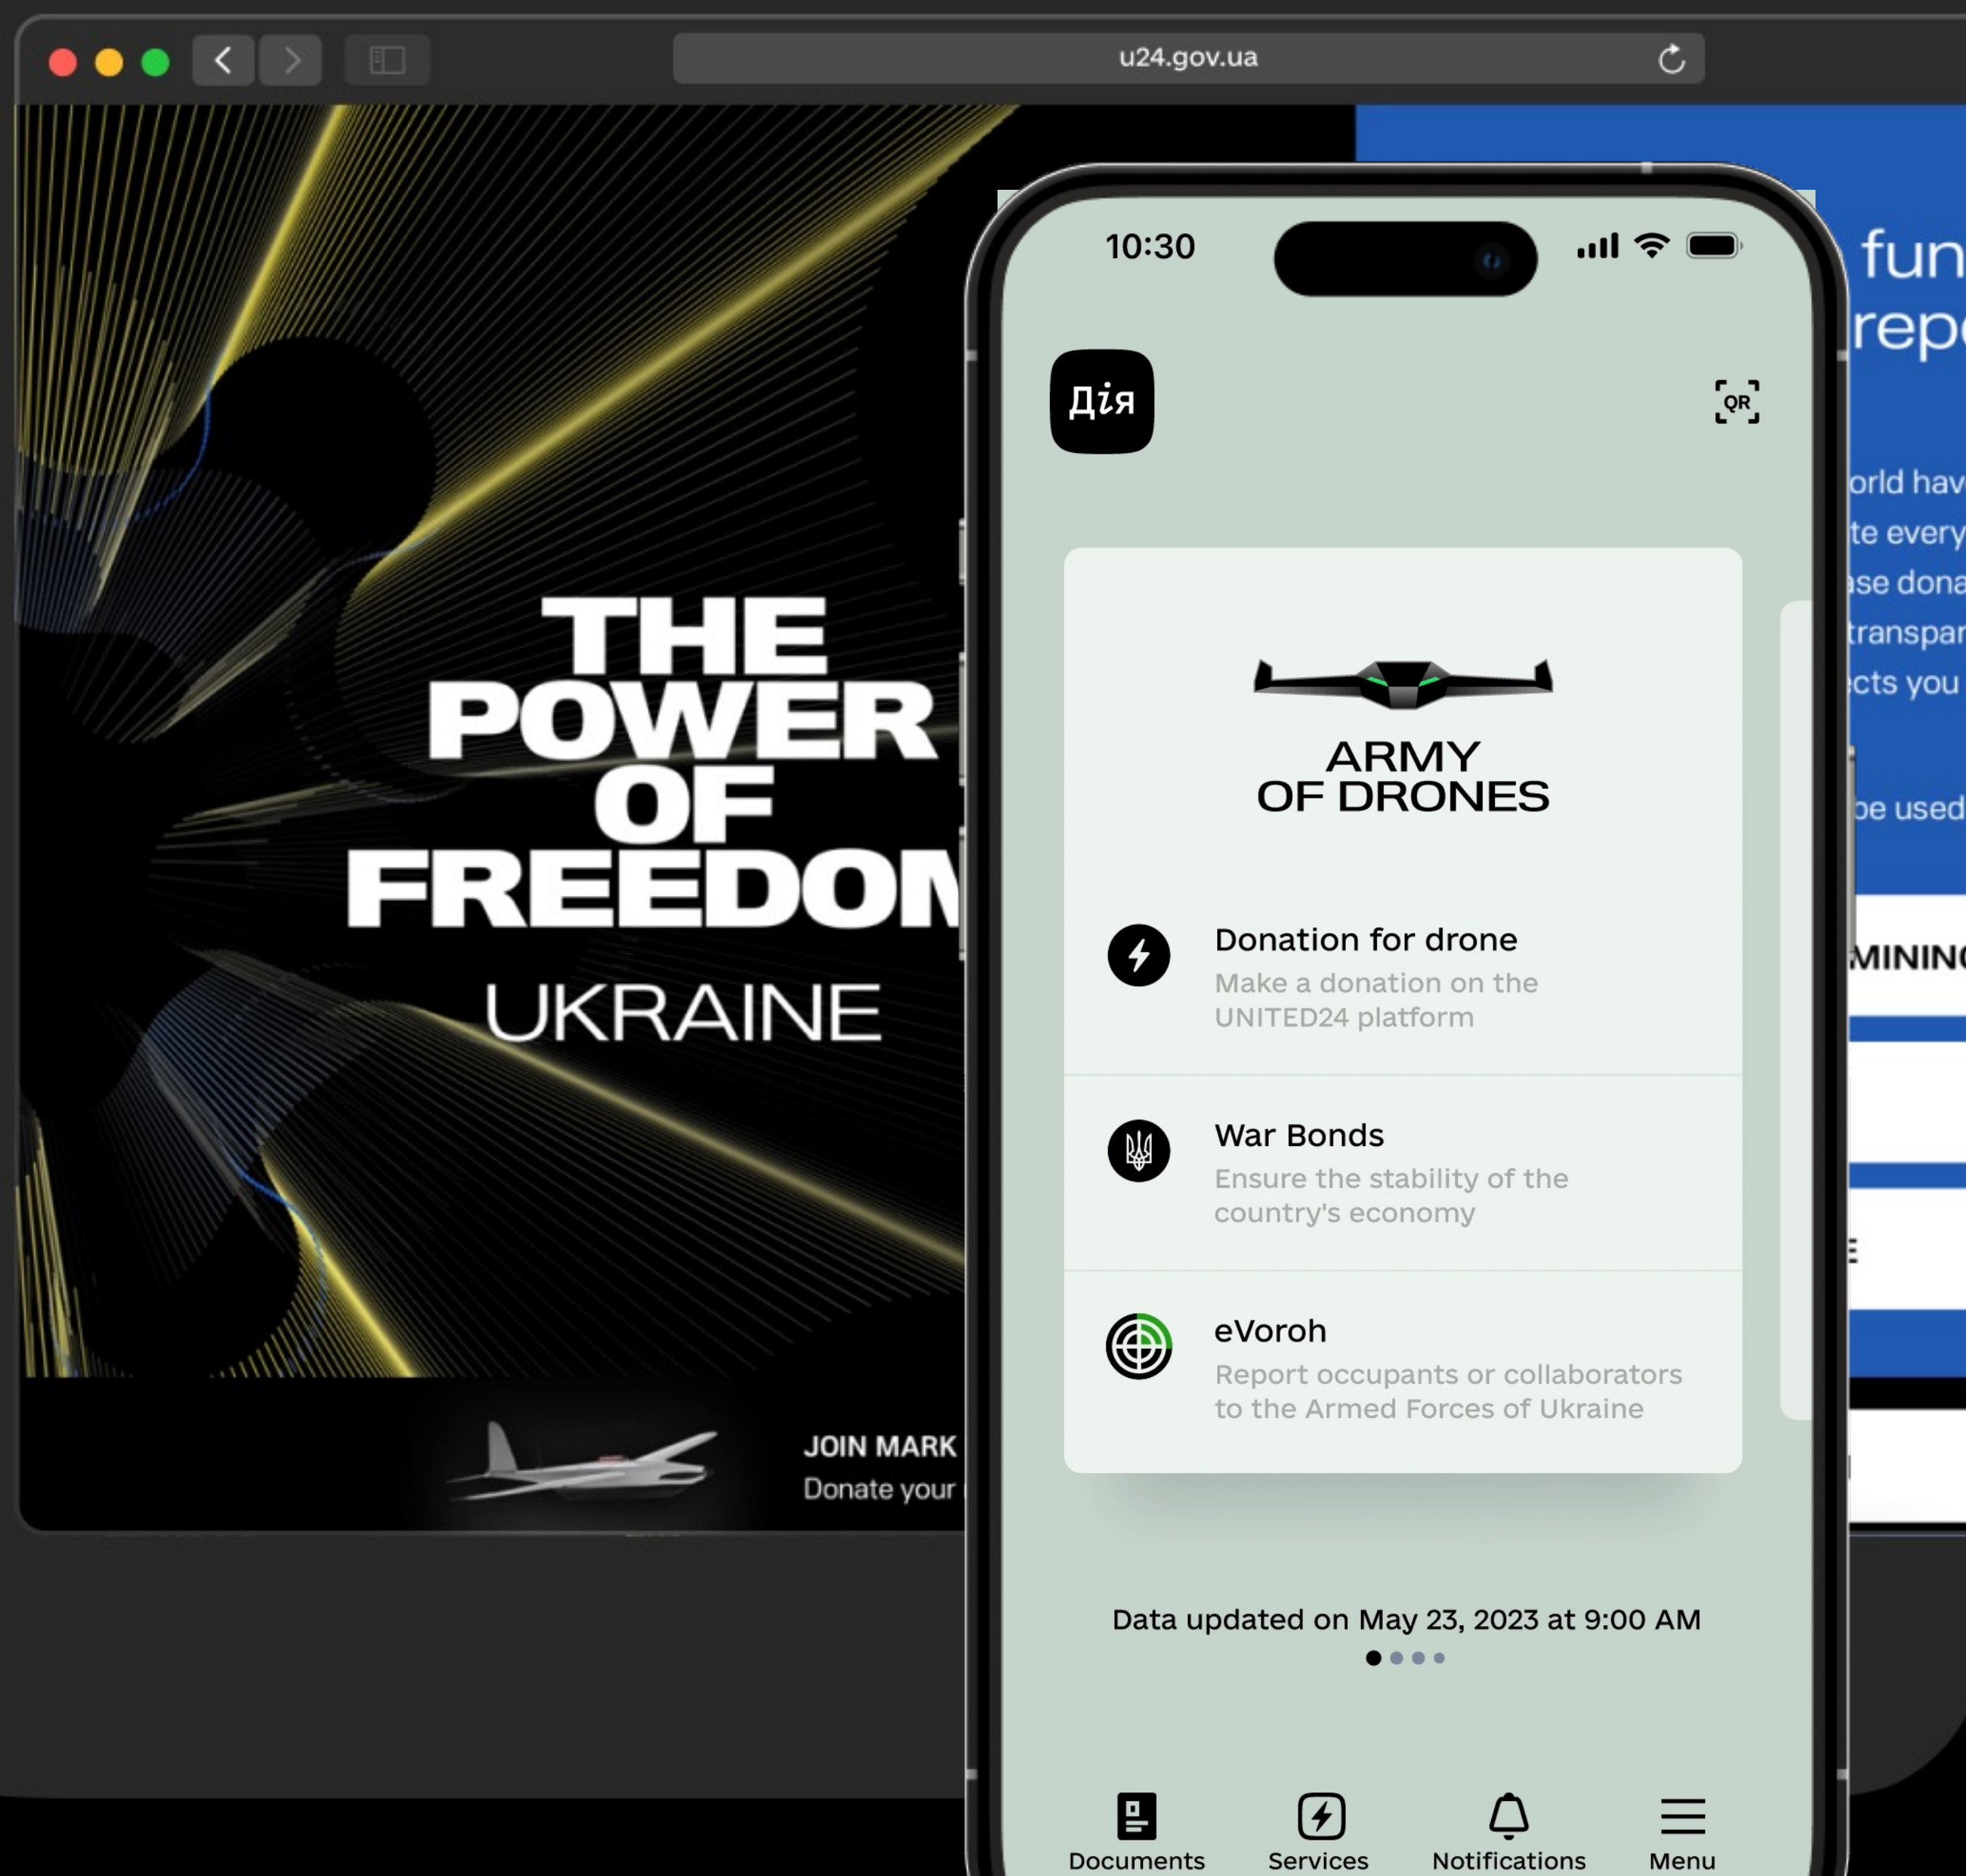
u24.gov.ua

THE POWER OF FREEDOM
UKRAINE

JOIN MARK
Donate your

10:30

Дія

QR

ARMY OF DRONES

Donation for drone
Make a donation on the UNITED24 platform

War Bonds
Ensure the stability of the country's economy

eVoroh
Report occupants or collaborators to the Armed Forces of Ukraine

Data updated on May 23, 2023 at 9:00 AM

Documents
Services
Notifications
Menu

fun
repo
orld hav
te every
ase dona
transpar
cts you
be used
MINING
E